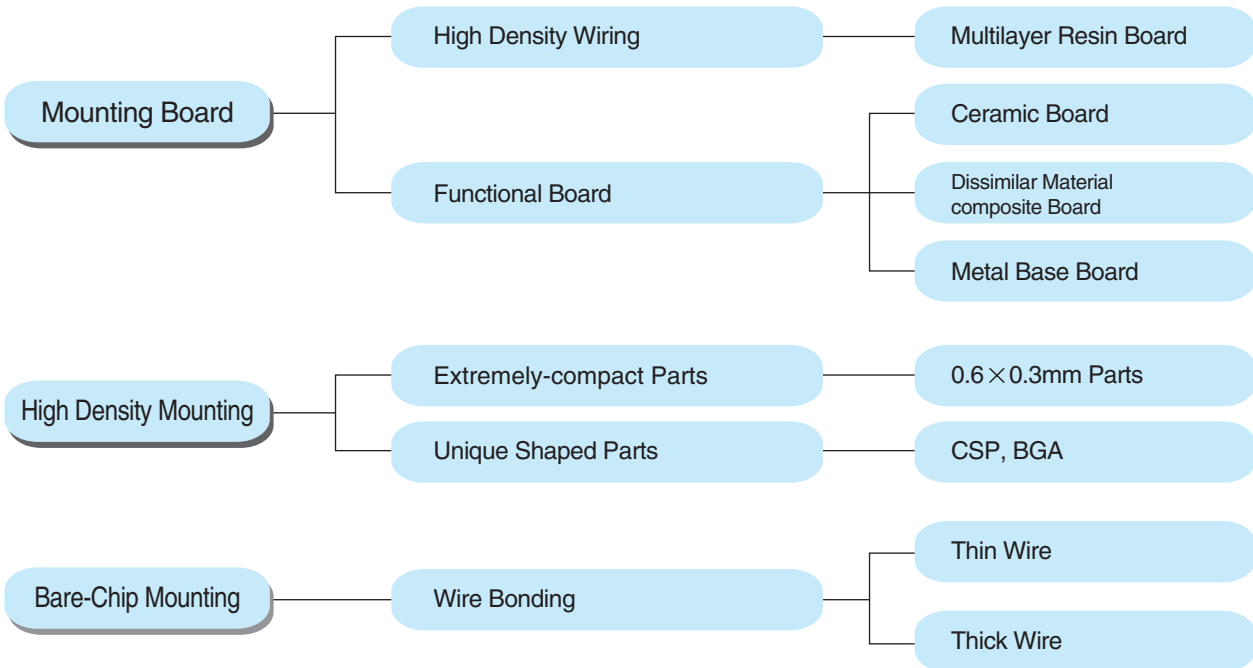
Mounting Board

High Density Wiring

Multilayer Resin Board

Functional Board

Ceramic Board

Dissimilar Material composite Board

Metal Base Board

High Density Mounting

Extremely-compact Parts

0.6$\times$0.3mm Parts

Unique Shaped Parts

CSP, BGA

Bare-Chip Mounting

Wire Bonding

Thin Wire

Thick Wire